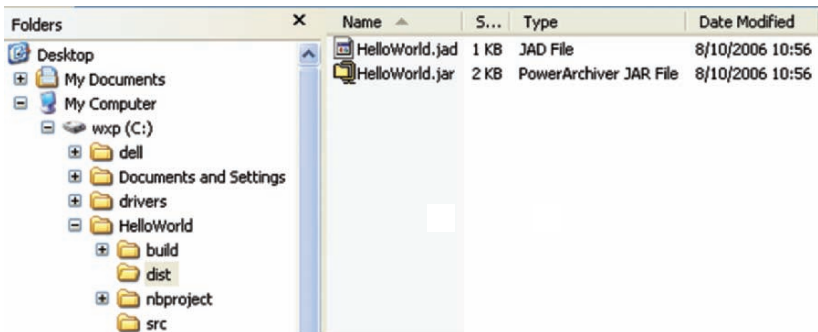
Folders ×

Desktop
My Documents
My Computer
wxp (C:)
dell
Documents and Settings
drivers
HelloWorld
build
dist
nbproject
src

| Name | S... | Type | Date Modified |
|---|---|---|---|
| HelloWorld.jad | 1 KB | JAD File | 8/10/2006 10:56 |
| HelloWorld.jar | 2 KB | PowerArchiver JAR File | 8/10/2006 10:56 |